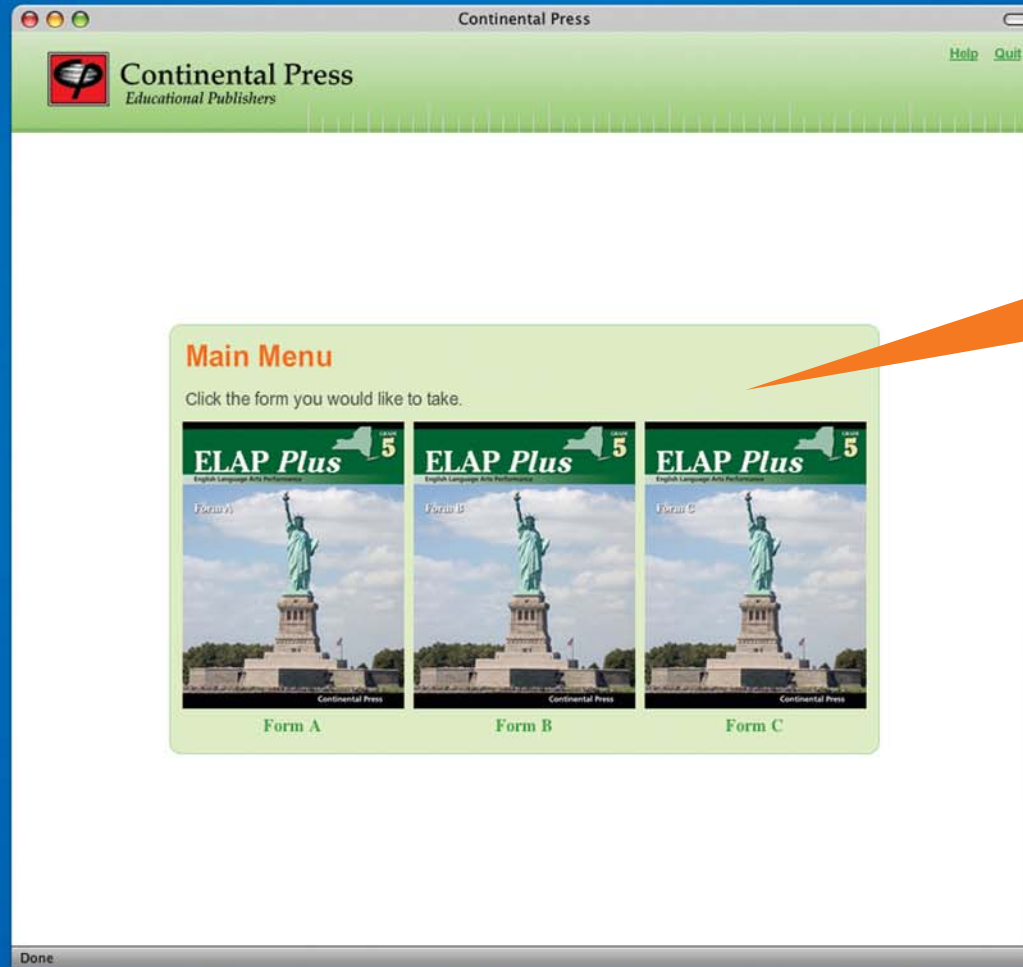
Continental Press

Continental Press
Educational Publishers

Help Quit

Main Menu

Click the form you would like to take.

ELAP Plus GRADE 5
English Language Arts Performance
Form A
Continental Press

ELAP Plus GRADE 5
English Language Arts Performance
Form B
Continental Press

ELAP Plus GRADE 5
English Language Arts Performance
Form C
Continental Press

Form A Form B Form C

Done